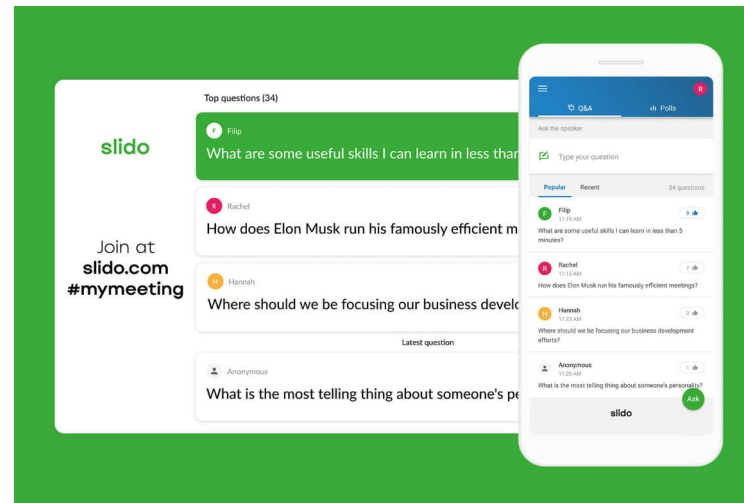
slido

Join at
slido.com
#mymeeting

Top questions (34)

F Filip
What are some useful skills I can learn in less than

R Rachel
How does Elon Musk run his famously efficient m

H Hannah
Where should we be focusing our business develo

Latest question

Anonymous
What is the most telling thing about someone's pe

R

Q&A

Polls

Ask the speaker

Type your question

Popular

Recent

34 questions

F Filip
11:19 AM
9
What are some useful skills I can learn in less than 5 minutes?

R Rachel
11:15 AM
7
How does Elon Musk run his famously efficient meetings?

H Hannah
11:25 AM
3
Where should we be focusing our business development efforts?

Anonymous
11:20 AM
1
What is the most telling thing about someone's personality?

Ask

slido